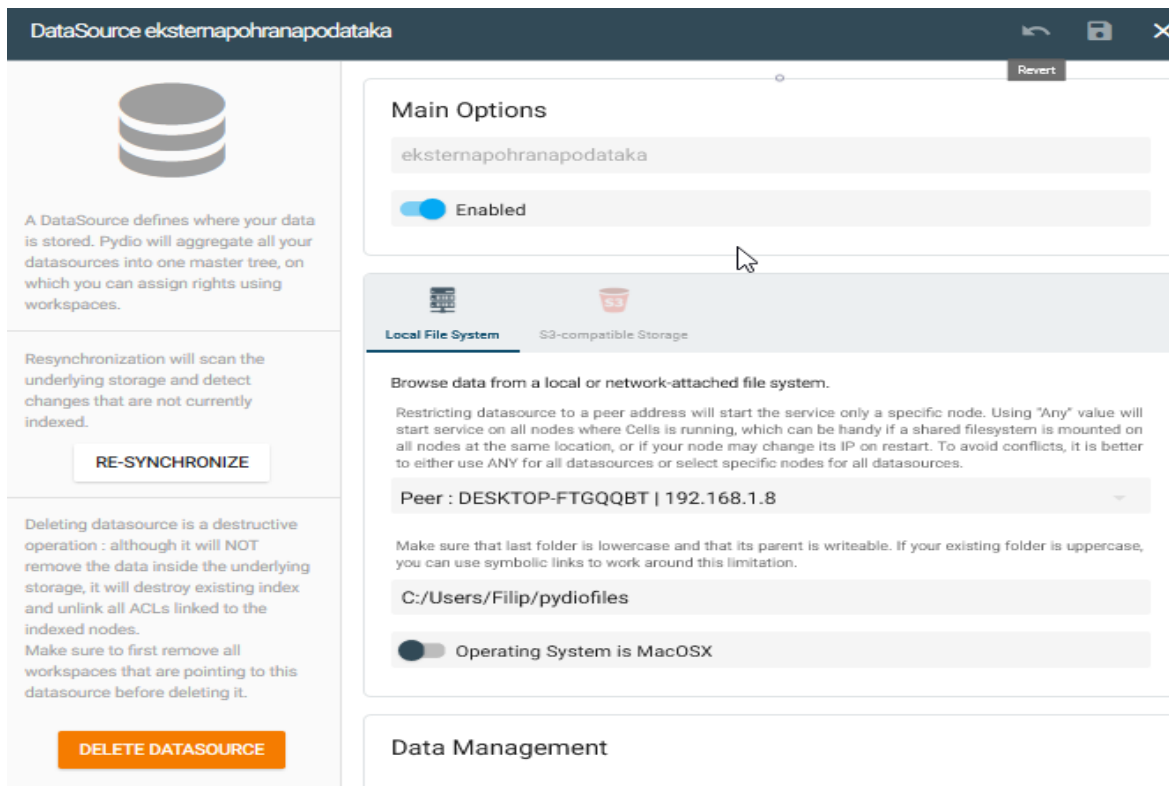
DataSource eksternapohranapodataka

Revert

A DataSource defines where your data is stored. Pydio will aggregate all your datasources into one master tree, on which you can assign rights using workspaces.

Resynchronization will scan the underlying storage and detect changes that are not currently indexed.

RE-SYNCHRONIZE

Deleting datasource is a destructive operation : although it will NOT remove the data inside the underlying storage, it will destroy existing index and unlink all ACLs linked to the indexed nodes.
Make sure to first remove all workspaces that are pointing to this datasource before deleting it.

DELETE DATASOURCE

Main Options

eksternapohranapodataka

Enabled

Local File System

S3

S3-compatible Storage

Browse data from a local or network-attached file system.

Restricting datasource to a peer address will start the service only a specific node. Using "Any" value will start service on all nodes where Cells is running, which can be handy if a shared filesystem is mounted on all nodes at the same location, or if your node may change its IP on restart. To avoid conflicts, it is better to either use ANY for all datasources or select specific nodes for all datasources.

Peer : DESKTOP-FTGQQBT | 192.168.1.8

Make sure that last folder is lowercase and that its parent is writeable. If your existing folder is uppercase, you can use symbolic links to work around this limitation.

C:/Users/Filip/pydiofiles

Operating System is MacOSX

Data Management